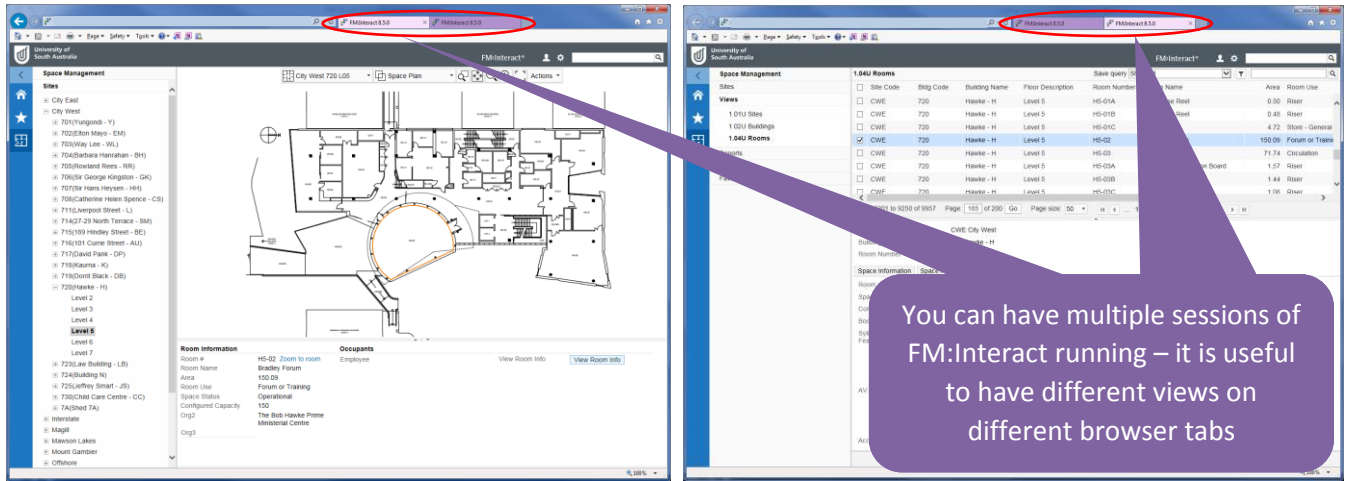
FM:Interact 8.5.0
FM:Interact 8.5.0
Page Safety Tools
University of South Australia
FM:Interact
Space Management
Sites
City East
City West
701(Yungondi - Y)
702(Elton Mayo - EM)
703(Way Lee - WL)
704(Barbara Hanrahan - BH)
705(Rowland Rees - RR)
706(Sir George Kingston - GK)
707(Sir Hans Heysen - HH)
708(Catherine Helen Spence - CS)
711(Liverpool Street - L)
714(27-29 North Terrace - SM)
715(189 Hindley Street - BE)
716(101 Currie Street - AU)
717(David Pank - DP)
718(Kaurna - K)
719(Dorrit Black - DB)
720(Hawke - H)
Level 2
Level 3
Level 4
Level 5
Level 6
Level 7
723(Law Building - LB)
724(Building N)
725(Jeffrey Smart - JS)
730(Child Care Centre - CC)
7A(Shed 7A)
Interstate
Magill
Mawson Lakes
Mount Gambier
Offshore
City West 720 L05
Space Plan
Actions
Room Information
Room # H5-02 Zoom to room
Room Name Bradley Forum
Area 150.09
Room Use Forum or Training
Space Status Operational
Configured Capacity 150
Org2 The Bob Hawke Prime Ministerial Centre
Org3
Occupants
Employee
View Room Info
View Room Info
100%

FM:Interact 8.5.0
FM:Interact 8.5.0
Page Safety Tools
University of South Australia
FM:Interact
Space Management
Sites
Views
1.01U Sites
1.02U Buildings
1.04U Rooms
Reports
1.04U Rooms
Save query
| | Site Code | Bldg Code | Building Name | Floor Description | Room Number | Name | Area | Room Use |
|---|---|---|---|---|---|---|---|---|
| ☐ | CWE | 720 | Hawke - H | Level 5 | H5-01A | Reel | 0.50 | Riser |
| ☐ | CWE | 720 | Hawke - H | Level 5 | H5-01B | Reel | 0.45 | Riser |
| ☐ | CWE | 720 | Hawke - H | Level 5 | H5-01C | | 4.72 | Store - General |
| ☑ | CWE | 720 | Hawke - H | Level 5 | H5-02 | | 150.09 | Forum or Training |
| ☐ | CWE | 720 | Hawke - H | Level 5 | H5-03 | | 71.74 | Circulation |
| ☐ | CWE | 720 | Hawke - H | Level 5 | H5-03A | Board | 1.57 | Riser |
| ☐ | CWE | 720 | Hawke - H | Level 5 | H5-03B | | 1.44 | Riser |
| ☐ | CWE | 720 | Hawke - H | Level 5 | H5-03C | | 1.06 | Riser |
9201 to 9250 of 9957 Page 185 of 200 Go Page size: 50
CWE City West
Hawke - H
Building
Room Number
Space Information
100%

You can have multiple sessions of FM:Interact running – it is useful to have different views on different browser tabs